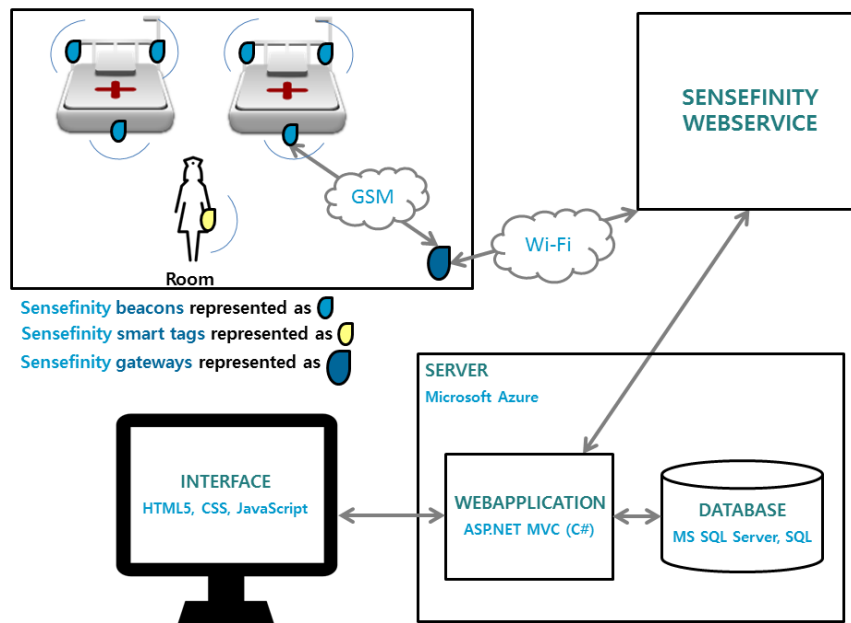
GSM

Room

Wi-Fi

SENSEFINITY WEBSERVICE

Sensefinity beacons represented as

Sensefinity smart tags represented as

Sensefinity gateways represented as

SERVER

Microsoft Azure

INTERFACE

HTML5, CSS, JavaScript

WEBAPPLICATION

ASP.NET MVC (C#)

DATABASE

MS SQL Server, SQL